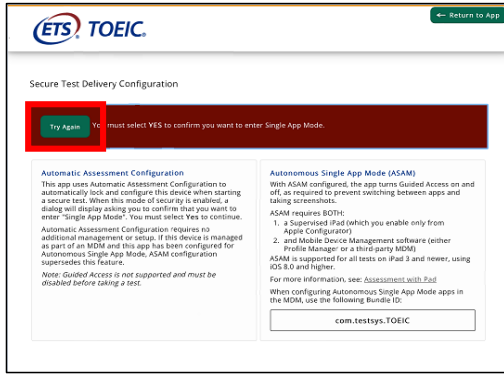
ETS TOEIC.

← Return to App

Secure Test Delivery Configuration

Try Again You must select YES to confirm you want to enter Single App Mode.

Automatic Assessment Configuration

This app uses Automatic Assessment Configuration to automatically lock and configure this device when starting a secure test. When this mode of security is enabled, a dialog will display asking you to confirm that you want to enter "Single App Mode". You must select Yes to continue.

Automatic Assessment Configuration requires no additional management or setup. If this device is managed as part of an MDM and this app has been configured for Autonomous Single App Mode, ASAM configuration supersedes this feature.

Note: Guided Access is not supported and must be disabled before taking a test.

Autonomous Single App Mode (ASAM)

With ASAM configured, the app turns Guided Access on and off, as required to prevent switching between apps and taking screenshots.

ASAM requires BOTH:

1. a Supervised iPad (which you enable only from Apple Configurator)
2. and Mobile Device Management software (either Profile Manager or a third-party MDM)

ASAM is supported for all tests on iPad 3 and newer, using iOS 8.0 and higher.

For more information, see: Assessment with iPad

When configuring Autonomous Single App Mode apps in the MDM, use the following Bundle ID:

com.testsys.TOEIC